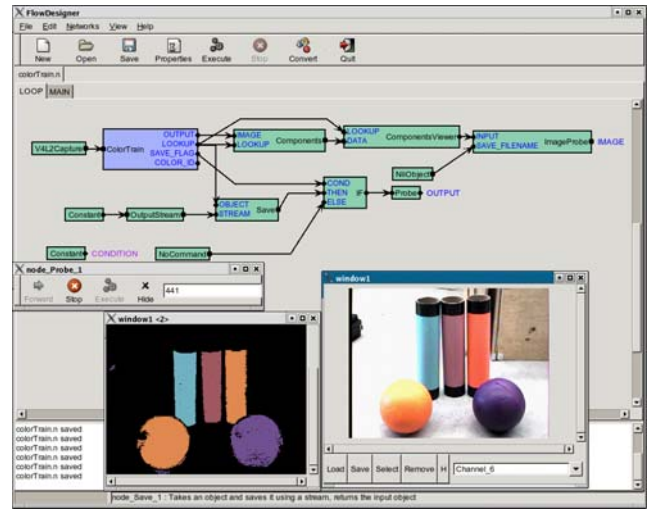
FlowDesigner

File Edit Networks View Help

New Open Save Properties Execute Stop Convert Quit

colorTrain.n

LOOP MAIN

V4L2Capture ColorTrain OUTPUT LOOKUP TRAIN SAVE_FLAG COLOR_ID

IMAGE LOOKUP Components

LOOKUP DATA ComponentsViewer

INPUT SAVE_FILENAME ImageProbe IMAGE

NilObject

COND THEN ELSE IF Probe OUTPUT

Constant OutputStream OBJECT STREAM Save

Constant CONDITION NoCommand

node_Probe_1

Forward Stop Execute Hide 441

window1 <2>

window1

Load Save Select Remove H Channel_6

colorTrain.n saved
colorTrain.n saved
colorTrain.n saved
colorTrain.n saved
colorTrain.n saved
colorTrain.n saved

node_Save_1 : Takes an object and saves it using a stream, returns the input object